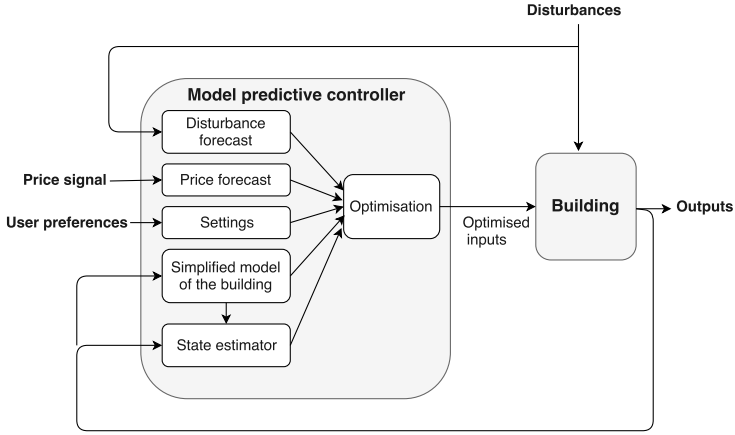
Disturbances

Model predictive controller

Disturbance forecast

Price signal

Price forecast

User preferences

Settings

Simplified model of the building

State estimator

Optimisation

Optimised inputs

Building

Outputs